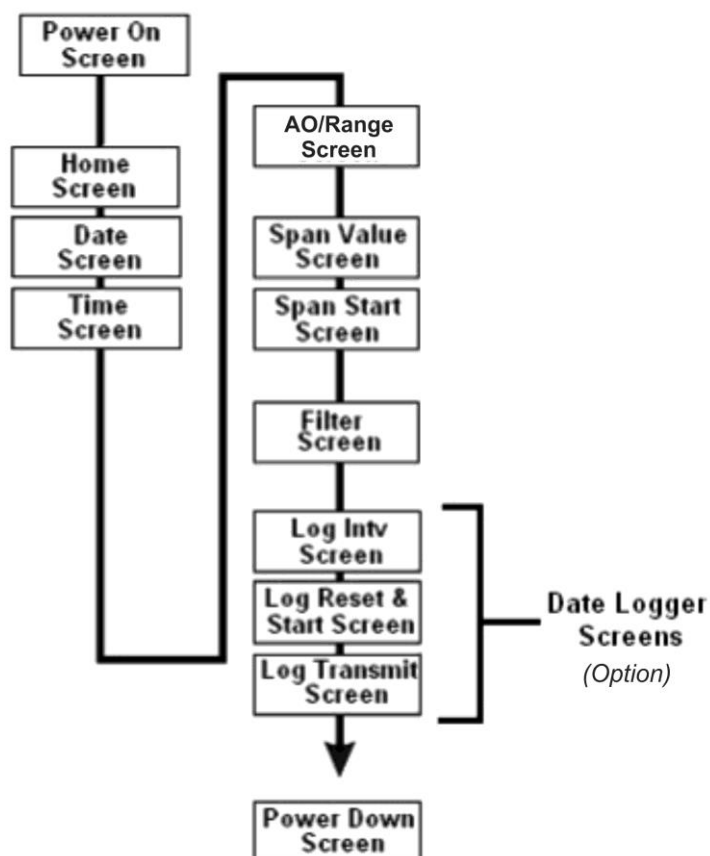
Power On Screen

Home Screen

Date Screen

Time Screen

AO/Range Screen

Span Value Screen

Span Start Screen

Filter Screen

Log Intv Screen

Log Reset & Start Screen

Log Transmit Screen

Date Logger Screens
(Option)

Power Down Screen